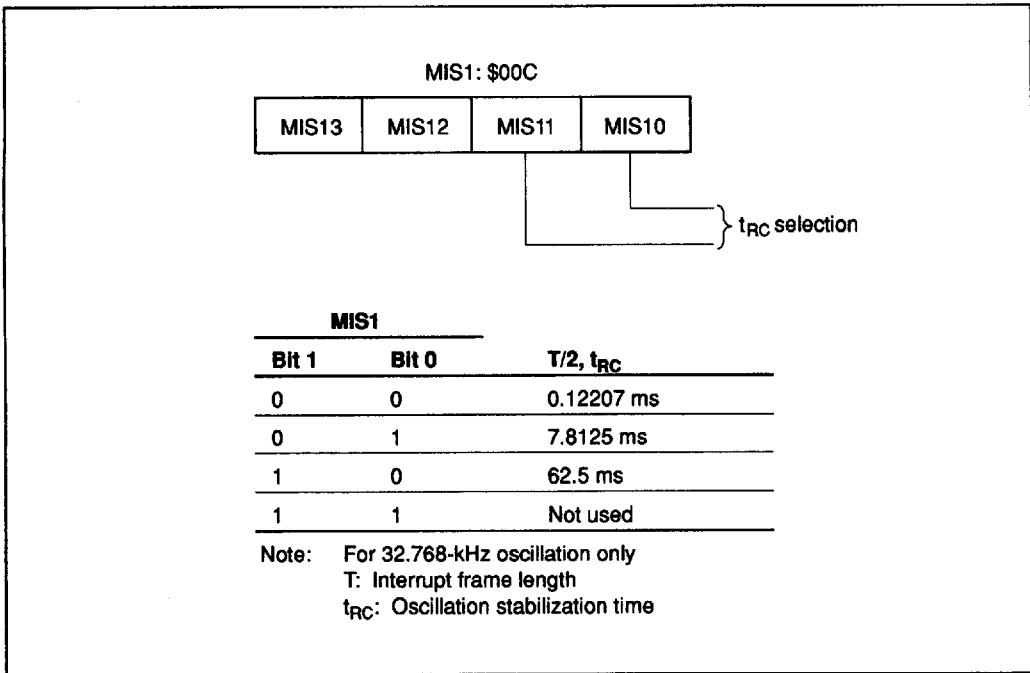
MIS1: \$00C

| MIS13 | MIS12 | MIS11 | MIS10 |
|---|---|---|---|

$t_{RC}$ selection

MIS1

| Bit 1 | Bit 0 | T/2, $t_{RC}$ |
|---|---|---|
| 0 | 0 | 0.12207 ms |
| 0 | 1 | 7.8125 ms |
| 1 | 0 | 62.5 ms |
| 1 | 1 | Not used |

Note: For 32.768-kHz oscillation only
T: Interrupt frame length
$t_{RC}$: Oscillation stabilization time